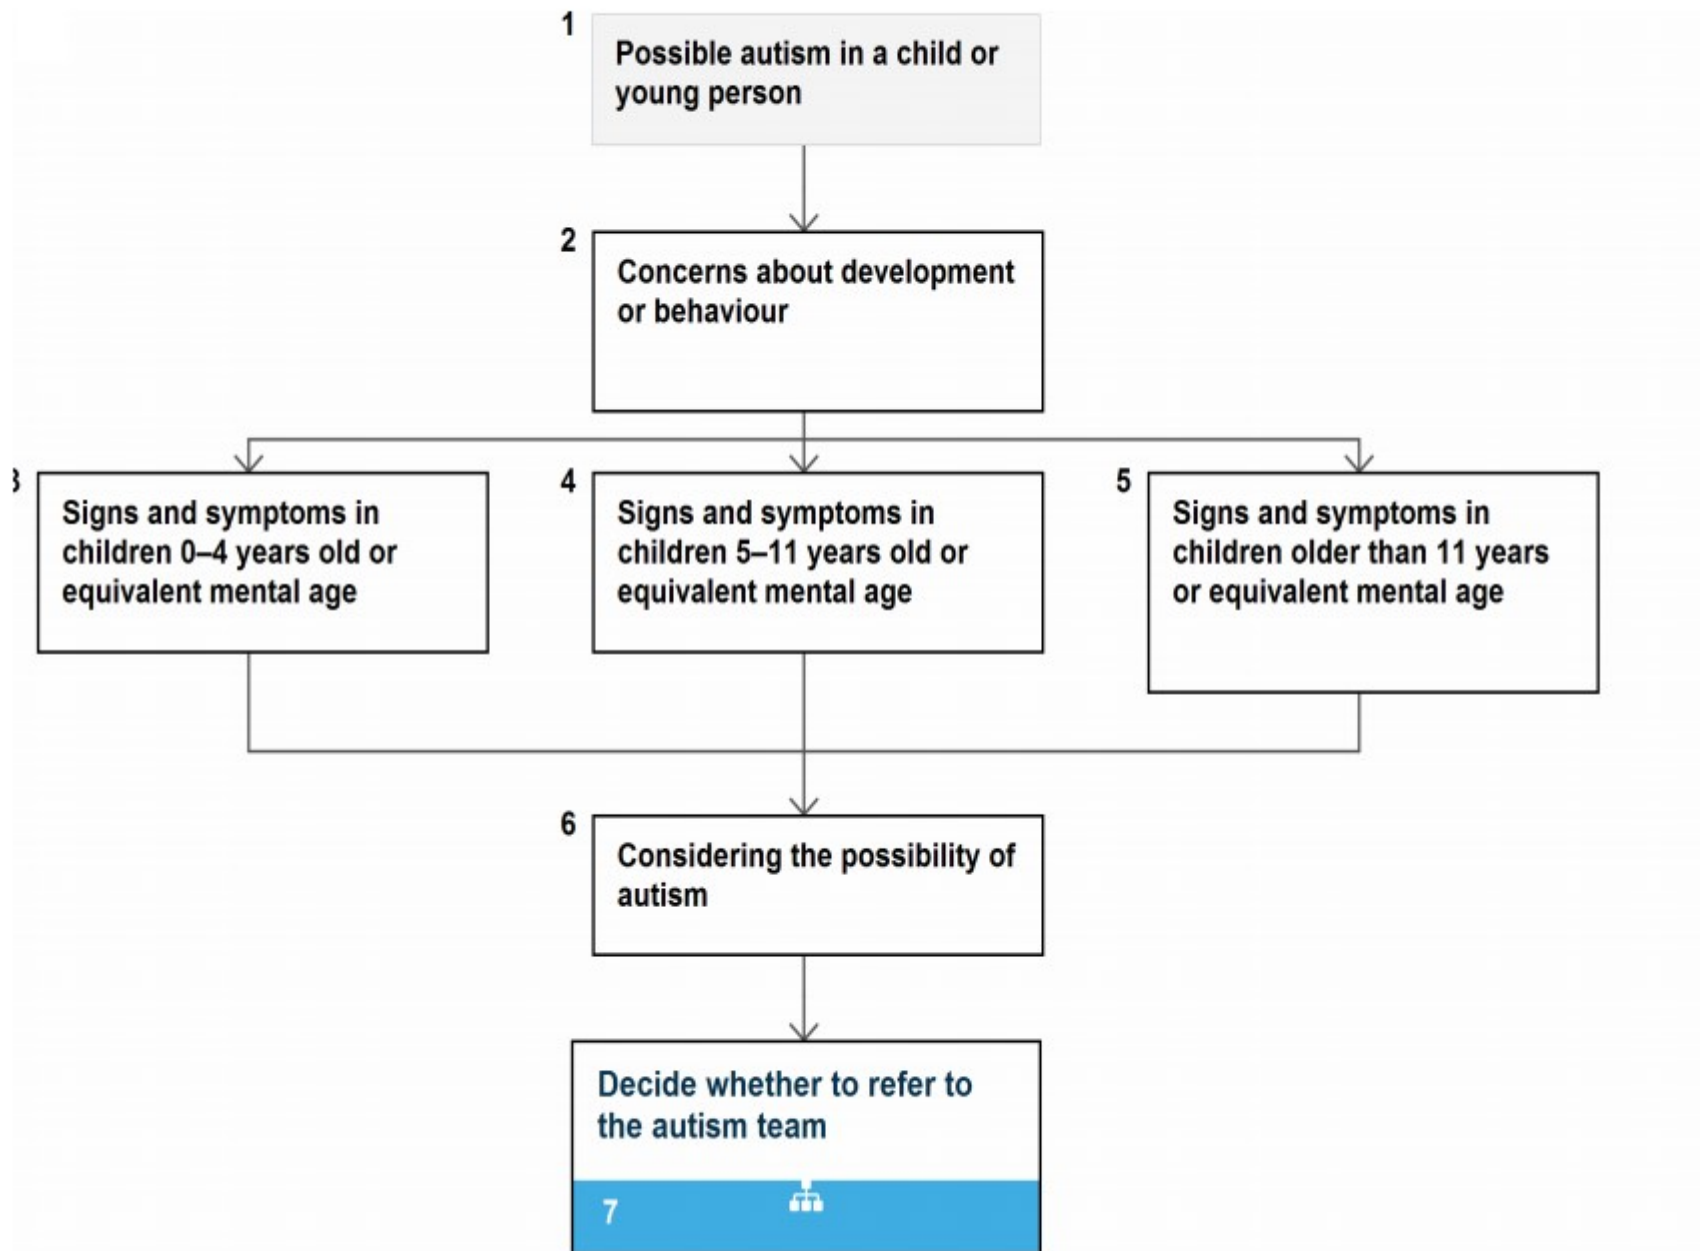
1
Possible autism in a child or young person

2
Concerns about development or behaviour

3
Signs and symptoms in children 0–4 years old or equivalent mental age

4
Signs and symptoms in children 5–11 years old or equivalent mental age

5
Signs and symptoms in children older than 11 years or equivalent mental age

6
Considering the possibility of autism

Decide whether to refer to the autism team

7